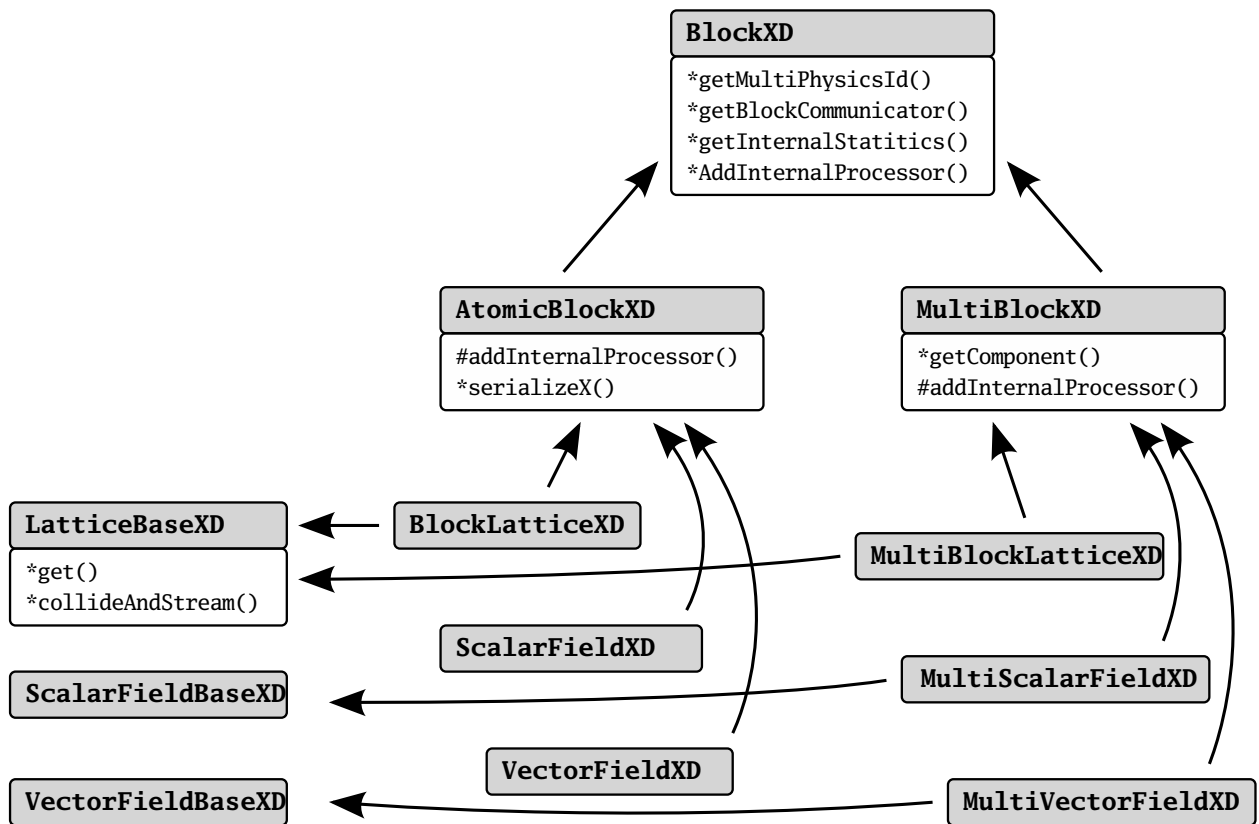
BlockXD

*getMultiPhysicsId()
*getBlockCommunicator()
*getInternalStatitics()
*AddInternalProcessor()

AtomicBlockXD

#addInternalProcessor()
*serializeX()

MultiBlockXD

*getComponent()
#addInternalProcessor()

LatticeBaseXD

*get()
*collideAndStream()

BlockLatticeXD

MultiBlockLatticeXD

ScalarFieldXD

ScalarFieldBaseXD

MultiScalarFieldXD

VectorFieldXD

VectorFieldBaseXD

MultiVectorFieldXD